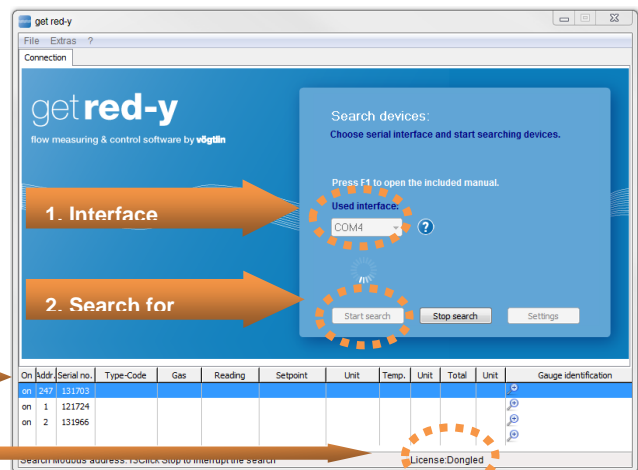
get red-y

File Extras ?

Connection

get red-y
flow measuring & control software by vögtlin

Search devices:
Choose serial interface and start searching devices.

Press F1 to open the included manual.
Used interface:
COM4

1. Interface

2. Search for

Start search
Stop search
Settings

| On | Addr. | Serial no. | Type-Code | Gas | Reading | Setpoint | Unit | Temp. | Unit | Total | Unit | Gauge identification |
|---|---|---|---|---|---|---|---|---|---|---|---|---|
| on | 247 | 131703 | | | | | | | | | | |
| on | 1 | 121724 | | | | | | | | | | |
| on | 2 | 131966 | | | | | | | | | | |

Search Modbus address: 13Click Stop to interrupt the search
License:Dongled